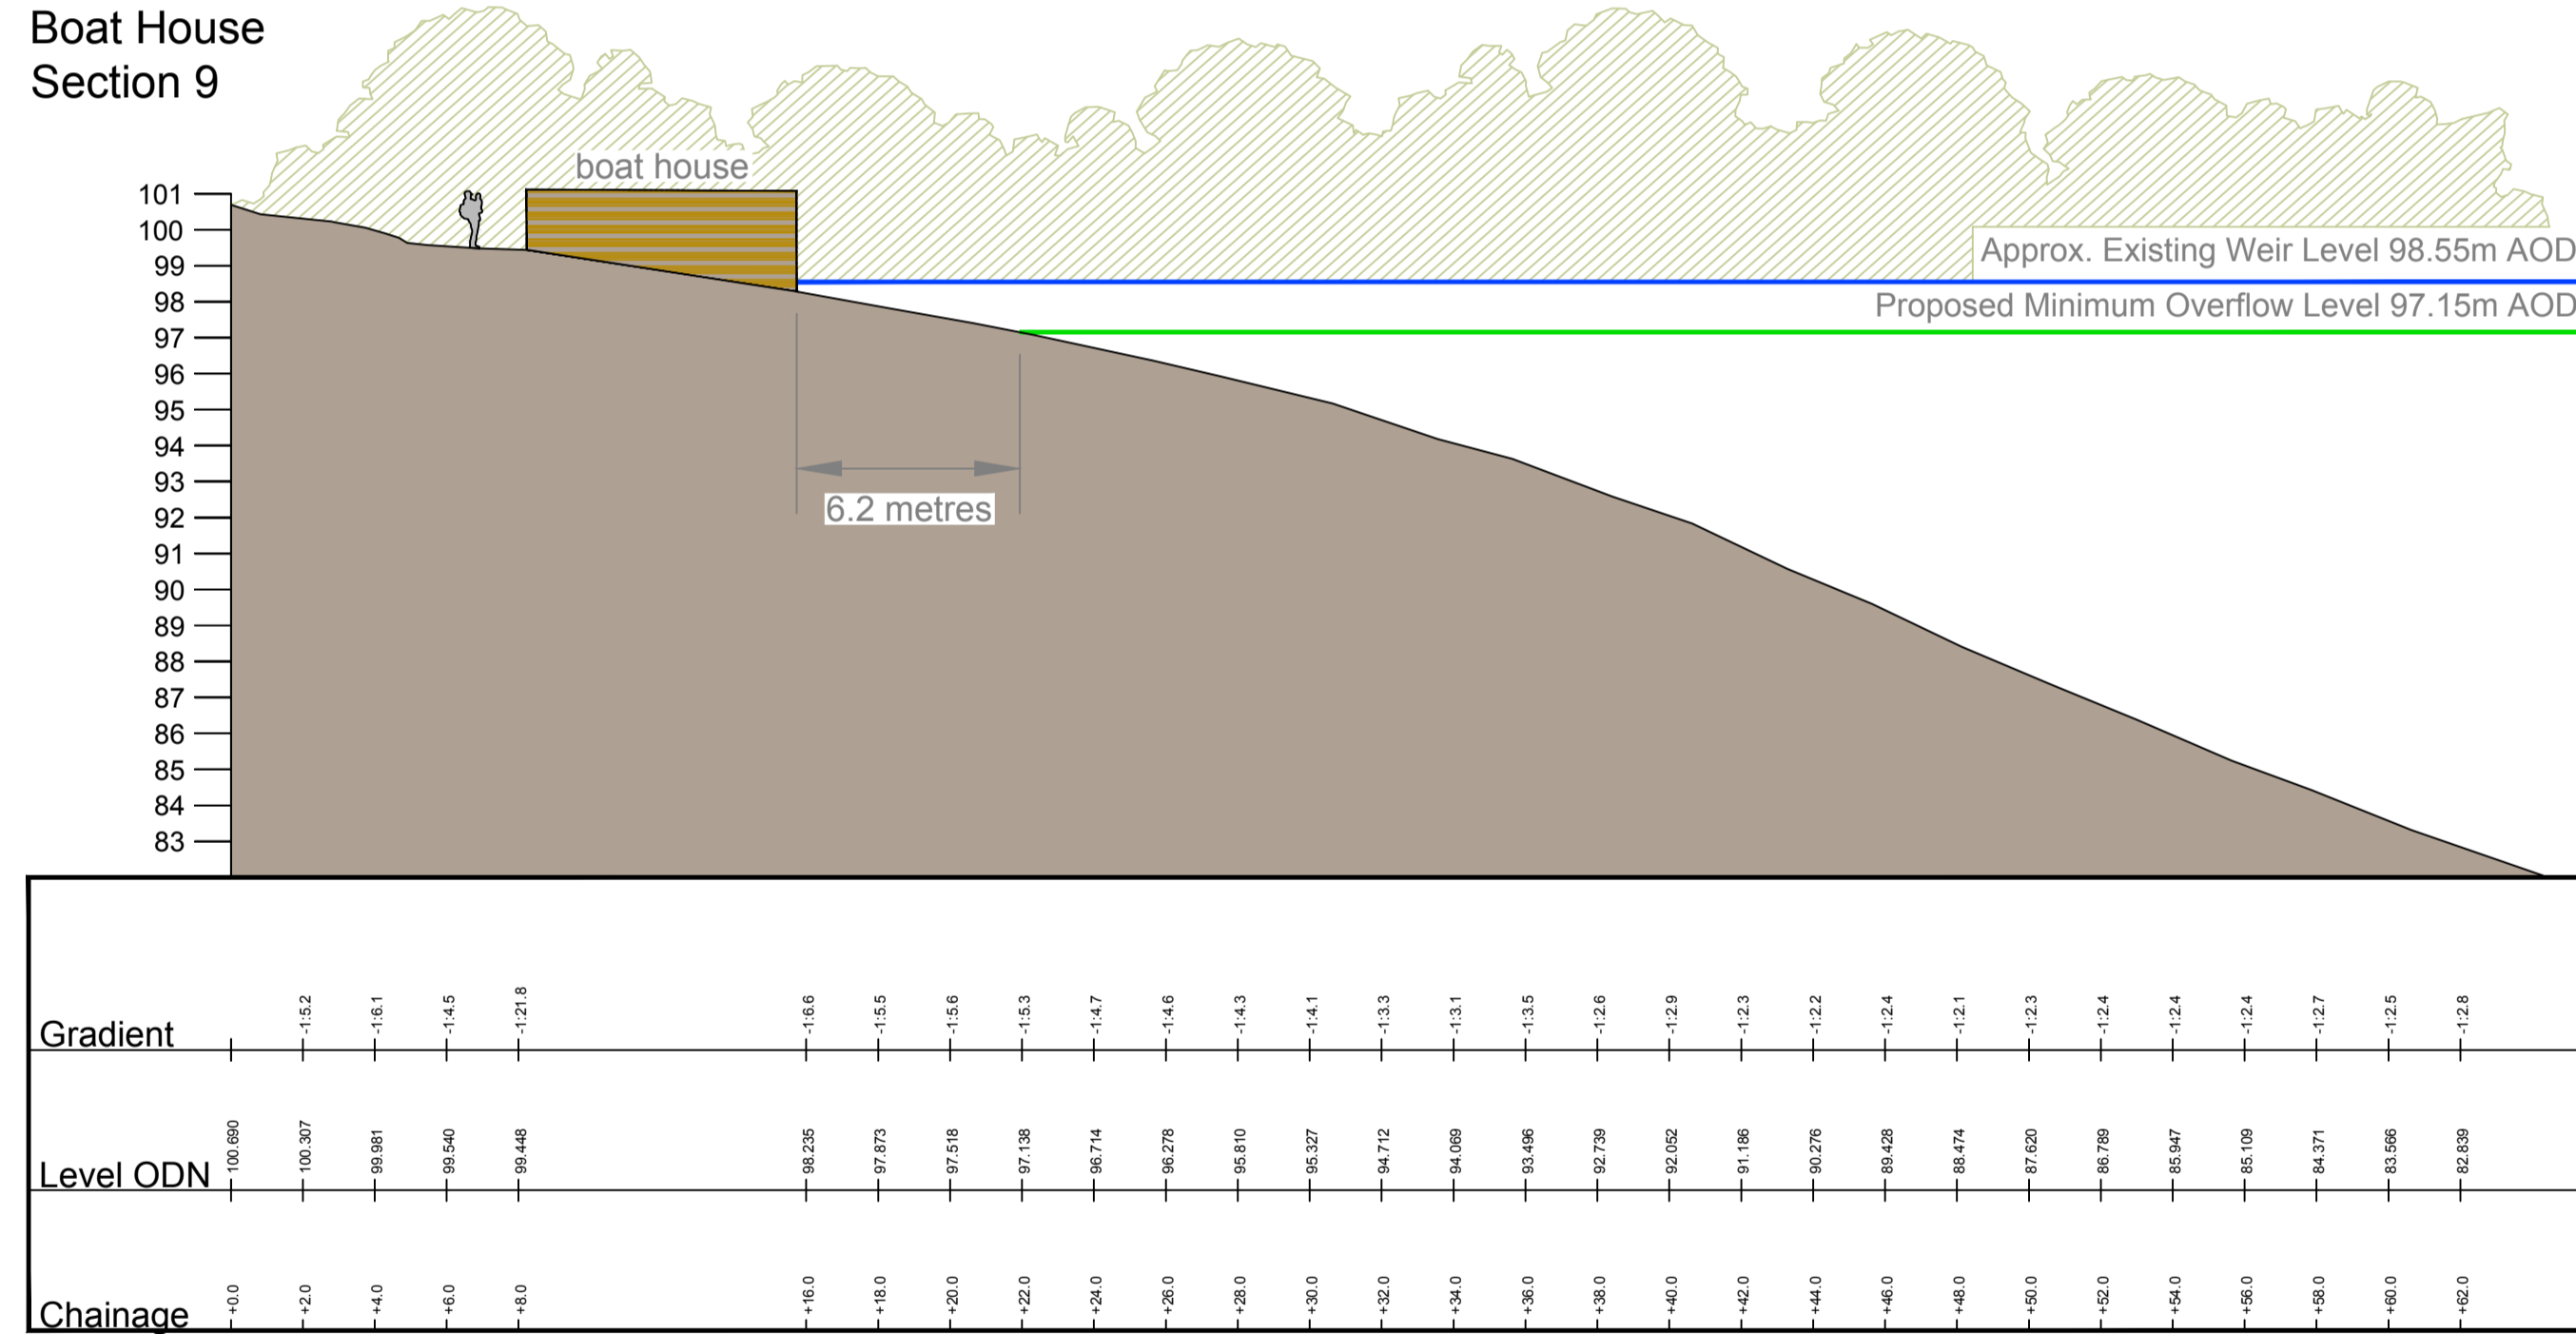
Boat House
Section 9

boat house

101
100
99
98
97
96
95
94
93
92
91
90
89
88
87
86
85
84
83

Approx. Existing Weir Level 98.55m AOD
Proposed Minimum Overflow Level 97.15m AOD

6.2 metres

Gradient -1:5.2 -1:6.1 -1:4.5 -1:21.8 -1:6.6 -1:5.5 -1:5.6 -1:5.3 -1:4.7 -1:4.6 -1:4.3 -1:4.1 -1:3.3 -1:3.1 -1:3.5 -1:2.6 -1:2.9 -1:2.3 -1:2.2 -1:2.4 -1:2.1 -1:2.3 -1:2.4 -1:2.4 -1:2.4 -1:2.7 -1:2.5 -1:2.8

Level ODN 100.690 100.307 99.981 99.540 99.448 98.235 97.873 97.518 97.138 96.714 96.278 95.810 95.327 94.712 94.069 93.496 92.739 92.052 91.186 90.276 89.428 88.474 87.620 86.789 85.947 85.109 84.371 83.566 82.839

Chainage +0.0 +2.0 +4.0 +6.0 +8.0 +16.0 +18.0 +20.0 +22.0 +24.0 +26.0 +28.0 +30.0 +32.0 +34.0 +36.0 +38.0 +40.0 +42.0 +44.0 +46.0 +48.0 +50.0 +52.0 +54.0 +56.0 +58.0 +60.0 +62.0